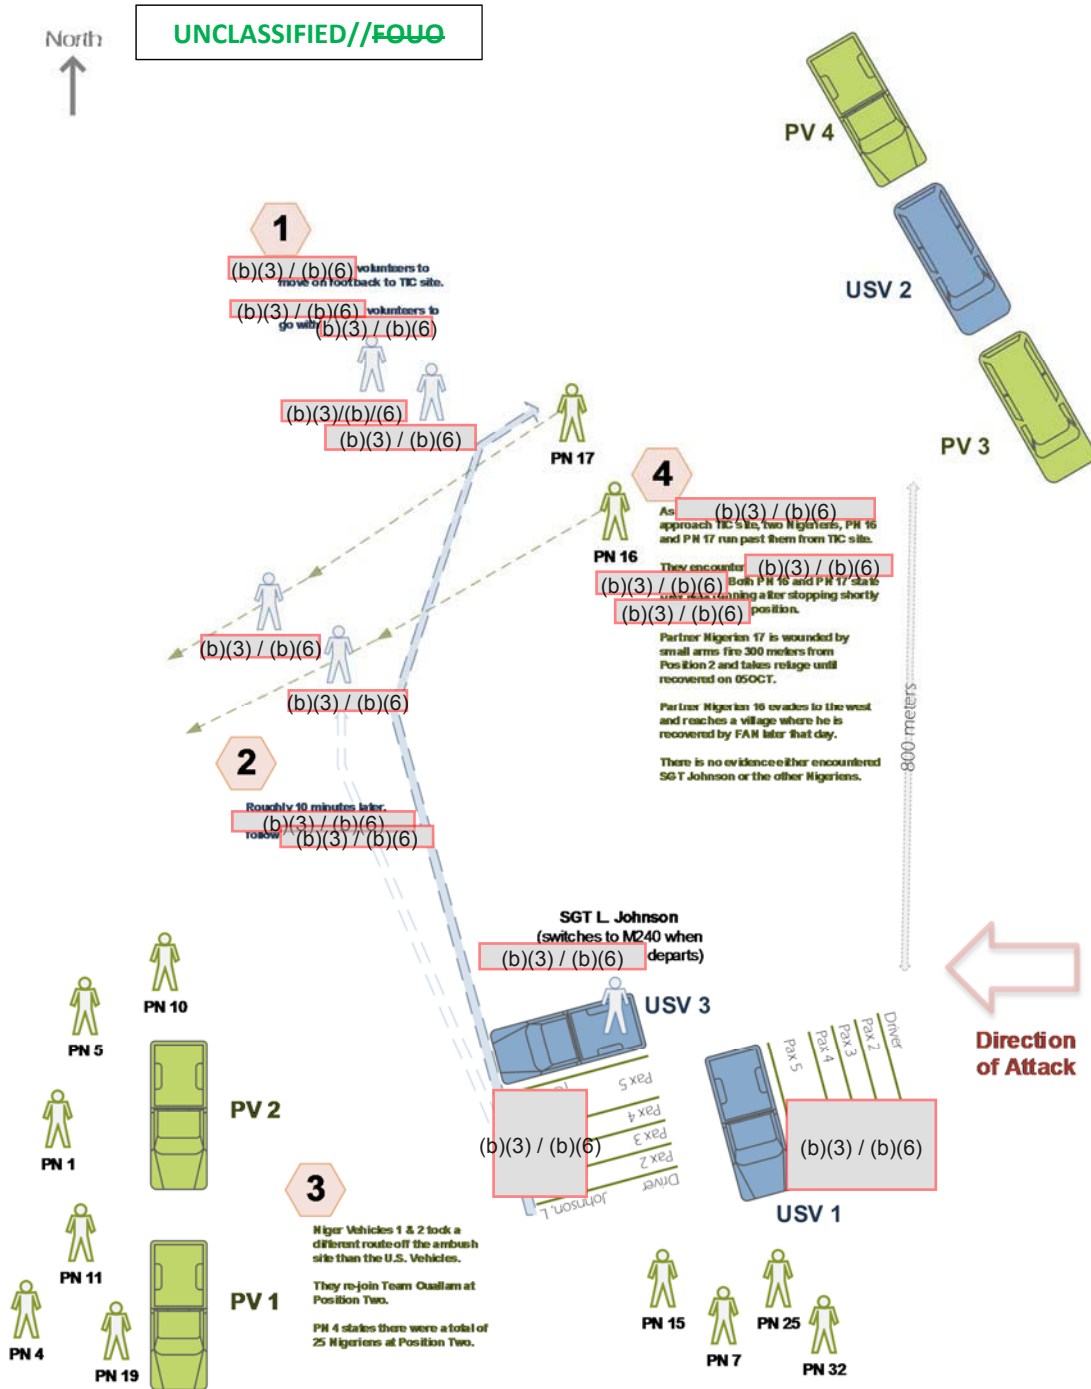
North

UNCLASSIFIED//FOUO

PV 4

USV 2

PV 3

1

(b)(3) / (b)(6) volunteers to move on foot back to TIC site.

(b)(3) / (b)(6) volunteers to go with (b)(3) / (b)(6)

(b)(3)/(b)/(6)

(b)(3) / (b)(6)

PN 17

4

As (b)(3) / (b)(6) approach TIC site, two Nigeriens, PN 16 and PN 17 run past them from TIC site.

PN 16

They encounter (b)(3) / (b)(6)

(b)(3) / (b)(6) Both PN 16 and PN 17 state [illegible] running after stopping shortly

(b)(3) / (b)(6) position.

Partner Nigerien 17 is wounded by small arms fire 300 meters from Position 2 and takes refuge until recovered on 05OCT.

Partner Nigerien 16 evades to the west and reaches a village where he is recovered by FAN later that day.

There is no evidence either encountered SGT Johnson or the other Nigeriens.

800 meters

(b)(3) / (b)(6)

(b)(3) / (b)(6)

2

Roughly 10 minutes later, (b)(3) / (b)(6) follow (b)(3) / (b)(6)

SGT L. Johnson (switches to M240 when (b)(3) / (b)(6) departs)

USV 3

Direction of Attack

PN 10

PN 5

PV 2

PN 1

Pax 5
Pax 4
Pax 3
Pax 2
Driver
Johnson, L

(b)(3) / (b)(6)

Pax 5
Pax 4
Pax 3
Pax 2
Driver

(b)(3) / (b)(6)

USV 1

3

Niger Vehicles 1 & 2 took a different route off the ambush site than the U.S. Vehicles.

They re-join Team Ouallam at Position Two.

PN 4 states there were a total of 25 Nigeriens at Position Two.

PN 11

PV 1

PN 4

PN 19

PN 15

PN 7

PN 25

PN 32